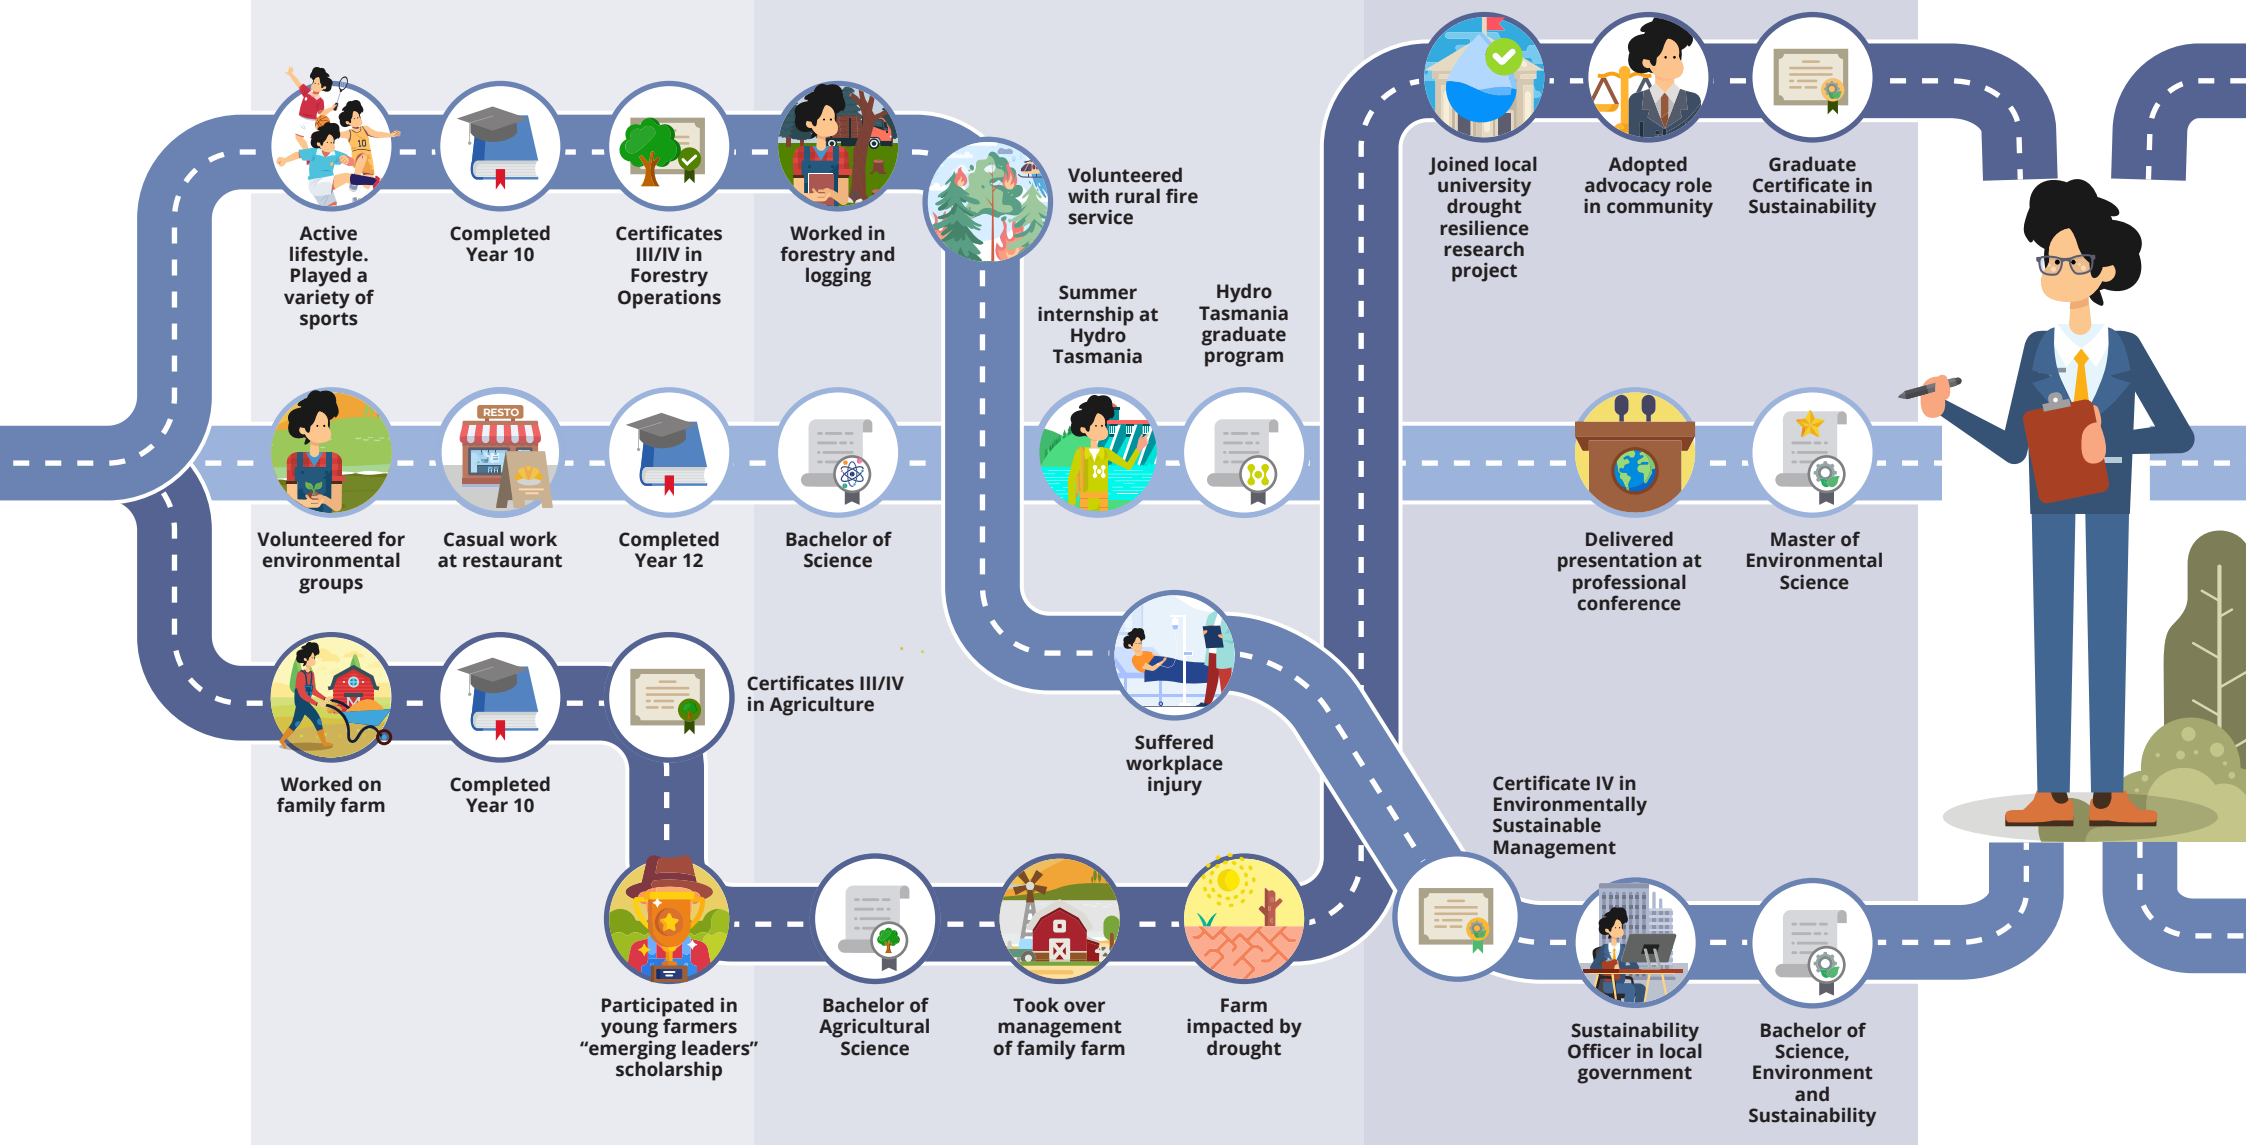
Active lifestyle. Played a variety of sports

Completed Year 10

Certificates III/IV in Forestry Operations

Worked in forestry and logging

Volunteered with rural fire service

Joined local university drought resilience research project

Adopted advocacy role in community

Graduate Certificate in Sustainability

Summer internship at Hydro Tasmania

Hydro Tasmania graduate program

RESTO

Volunteered for environmental groups

Casual work at restaurant

Completed Year 12

Bachelor of Science

Delivered presentation at professional conference

Master of Environmental Science

Certificates III/IV in Agriculture

Suffered workplace injury

Worked on family farm

Completed Year 10

Certificate IV in Environmentally Sustainable Management

Participated in young farmers "emerging leaders" scholarship

Bachelor of Agricultural Science

Took over management of family farm

Farm impacted by drought

Sustainability Officer in local government

Bachelor of Science, Environment and Sustainability